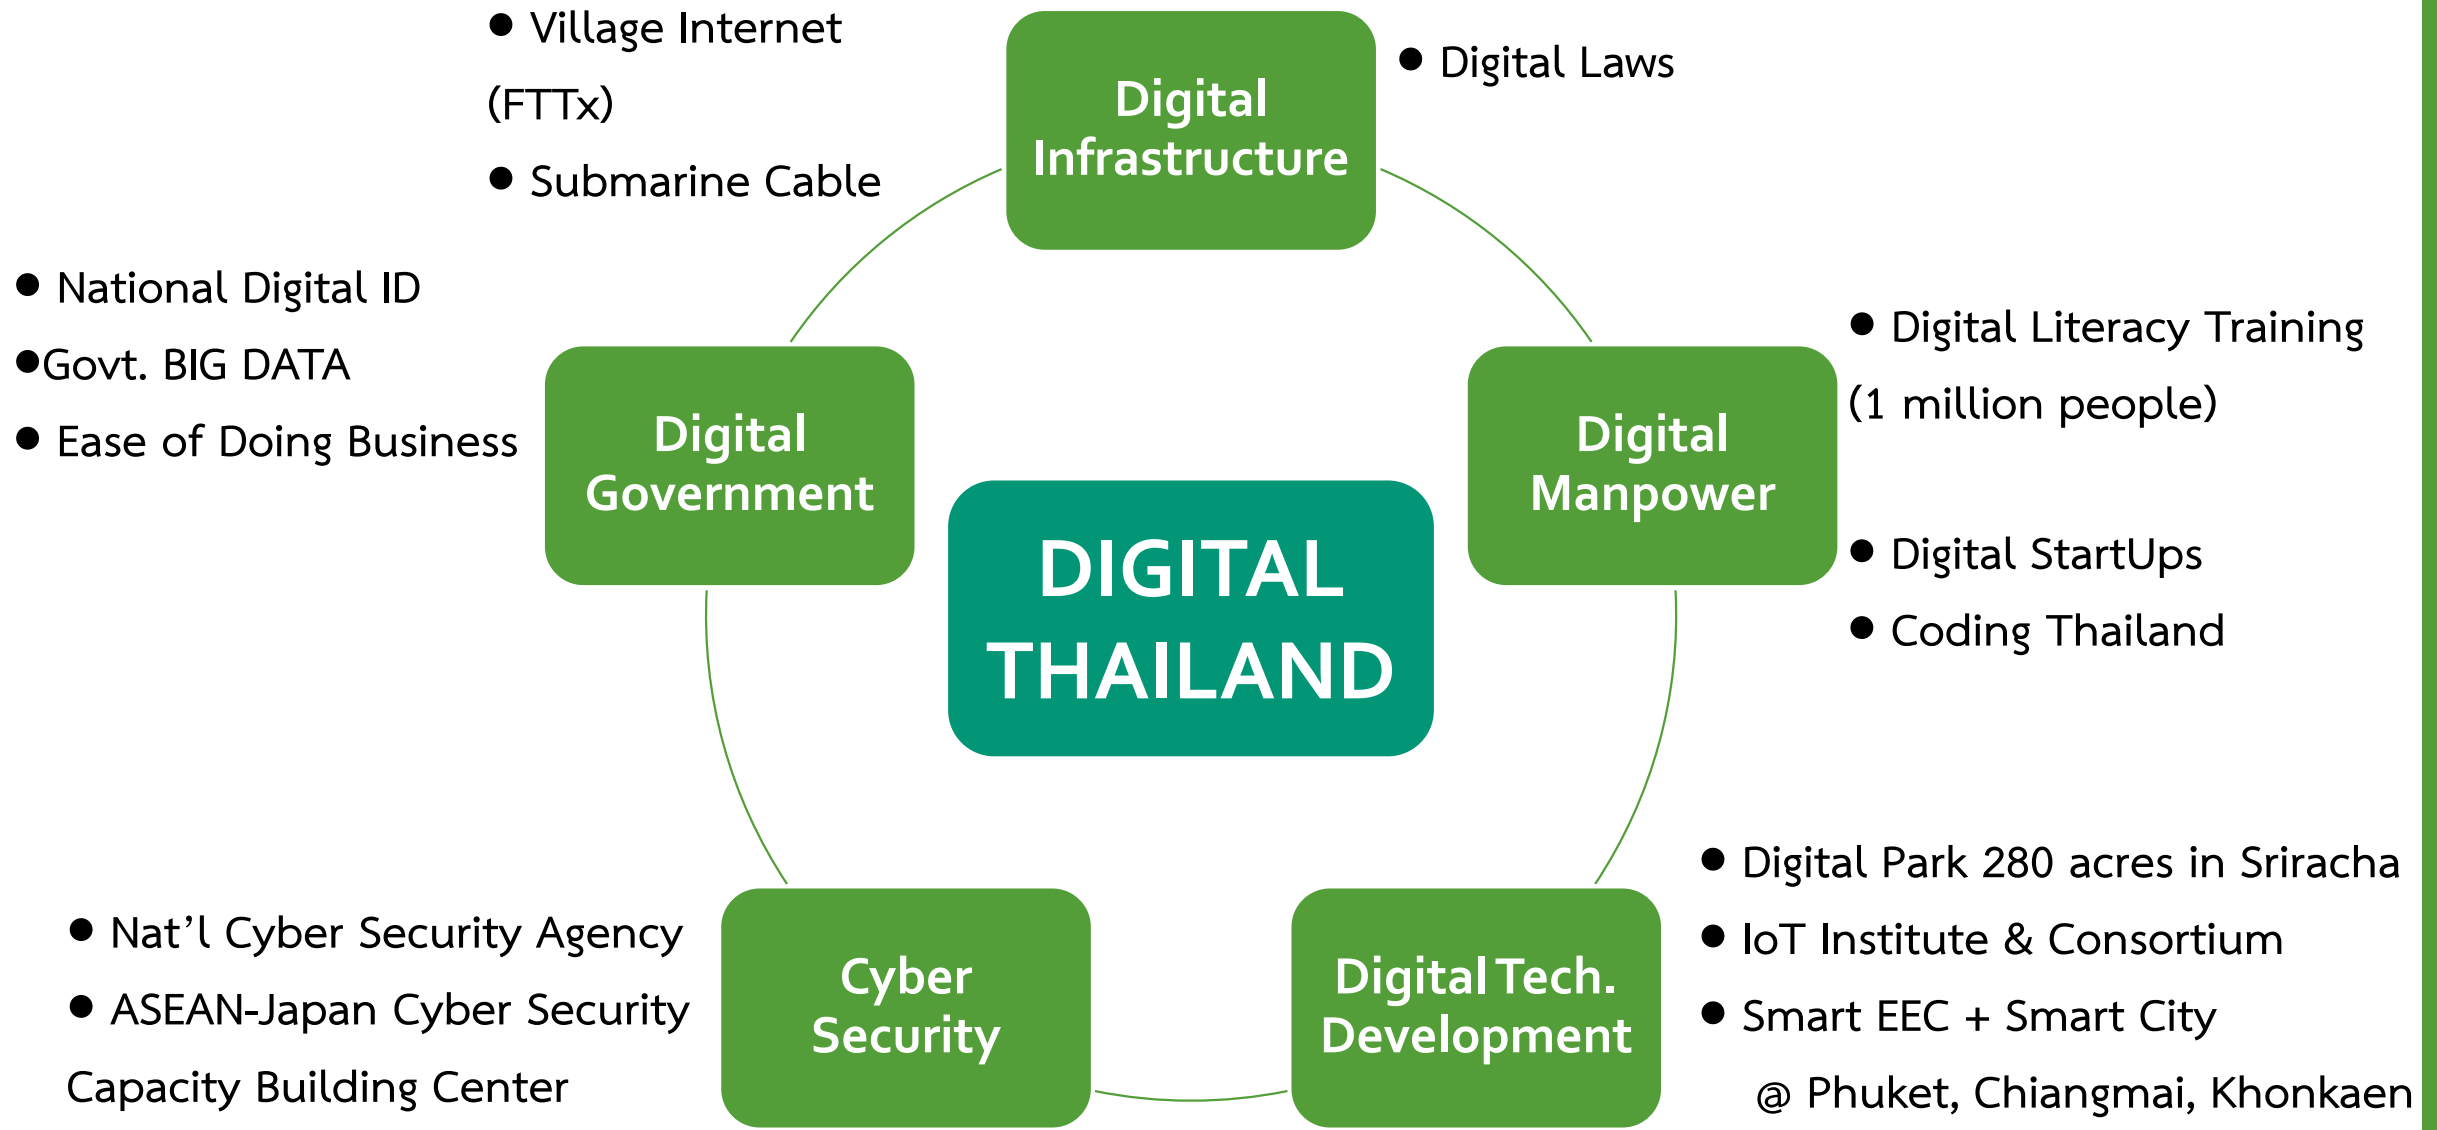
● Village Internet (FTTx)

● Submarine Cable

Digital Infrastructure

● Digital Laws

● National Digital ID

●Govt. BIG DATA

● Ease of Doing Business

Digital Government

DIGITAL THAILAND

Digital Manpower

● Digital Literacy Training (1 million people)

● Digital StartUps

● Coding Thailand

● Nat’l Cyber Security Agency

● ASEAN-Japan Cyber Security Capacity Building Center

Cyber Security

Digital Tech. Development

● Digital Park 280 acres in Sriracha

● IoT Institute & Consortium

● Smart EEC + Smart City @ Phuket, Chiangmai, Khonkaen